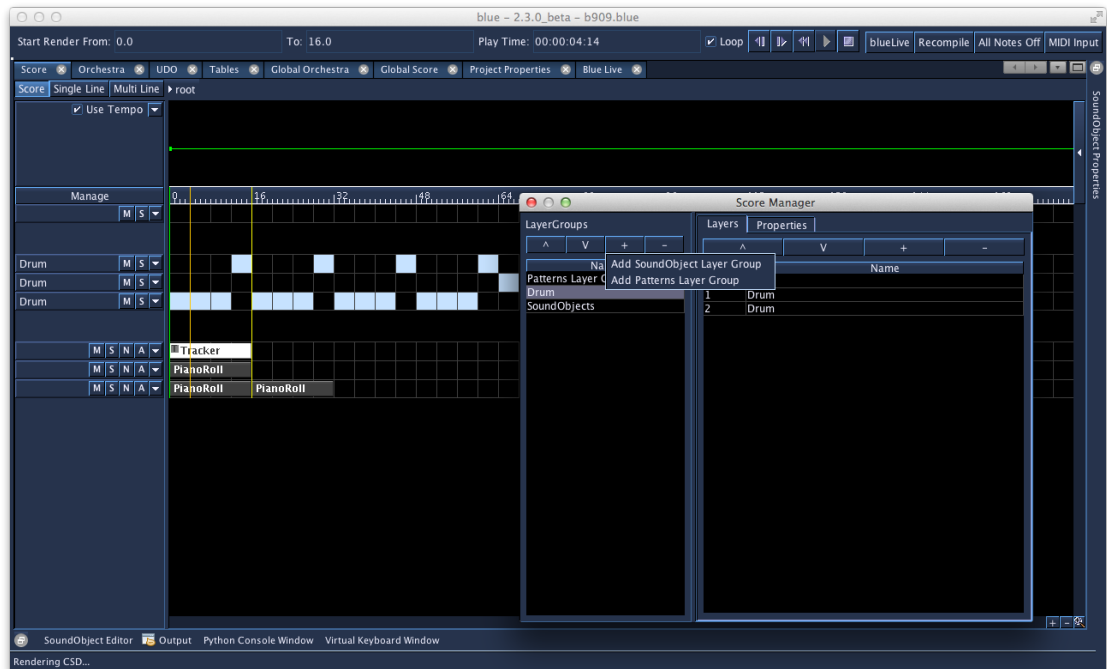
blue - 2.3.0_beta - b909.blue

Start Render From: 0.0

To: 16.0

Play Time: 00:00:04:14

Loop

blueLive Recompile All Notes Off MIDI Input

Score Orchestra UDO Tables Global Orchestra Global Score Project Properties Blue Live

Score Single Line Multi Line root

Use Tempo

Manage

M S

Drum M S
Drum M S
Drum M S

M S N A
M S N A
M S N A

Tracker
PianoRoll
PianoRoll PianoRoll

0 16 32 48 64

Score Manager

LayerGroups

^ V + -

Na
Patterns Layer G
Drum
SoundObjects

Add SoundObject Layer Group
Add Patterns Layer Group

Layers Properties

^ V + -

Name
1 Drum
2 Drum

SoundObject Properties

SoundObject Editor Output Python Console Window Virtual Keyboard Window

Rendering CSD...